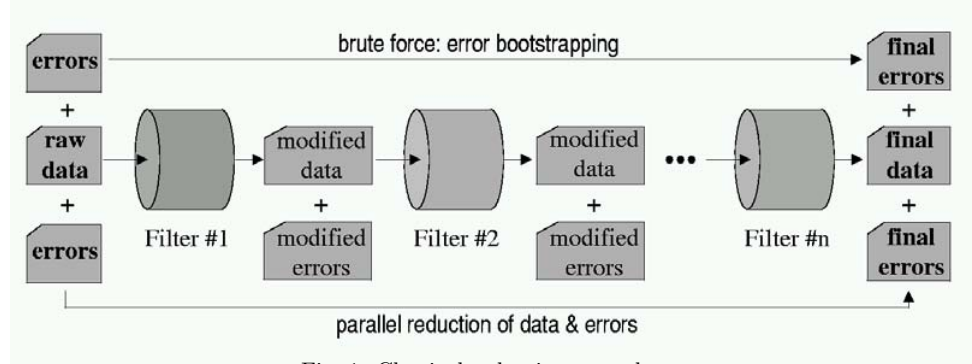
errors

brute force: error bootstrapping

final errors

+

raw data

Filter #1

modified data

+

modified errors

Filter #2

modified data

+

modified errors

•••

Filter #n

+

final data

+

+

errors

final errors

parallel reduction of data & errors

Fig. 1: Classical reduction procedure